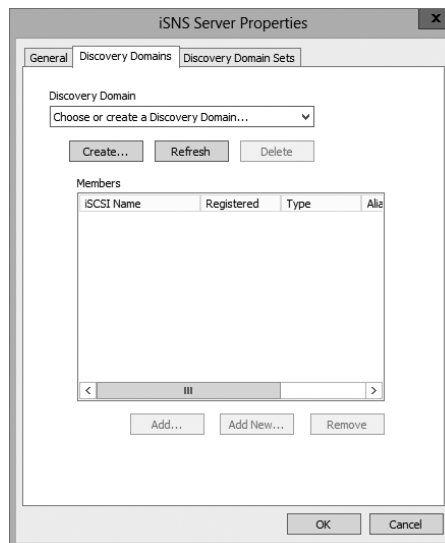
iSNS Server Properties

General | Discovery Domains | Discovery Domain Sets

Discovery Domain

Choose or create a Discovery Domain...

Create... | Refresh | Delete

Members

| iSCSI Name | Registered | Type | Alia |
|---|---|---|---|

Add... | Add New... | Remove

OK | Cancel